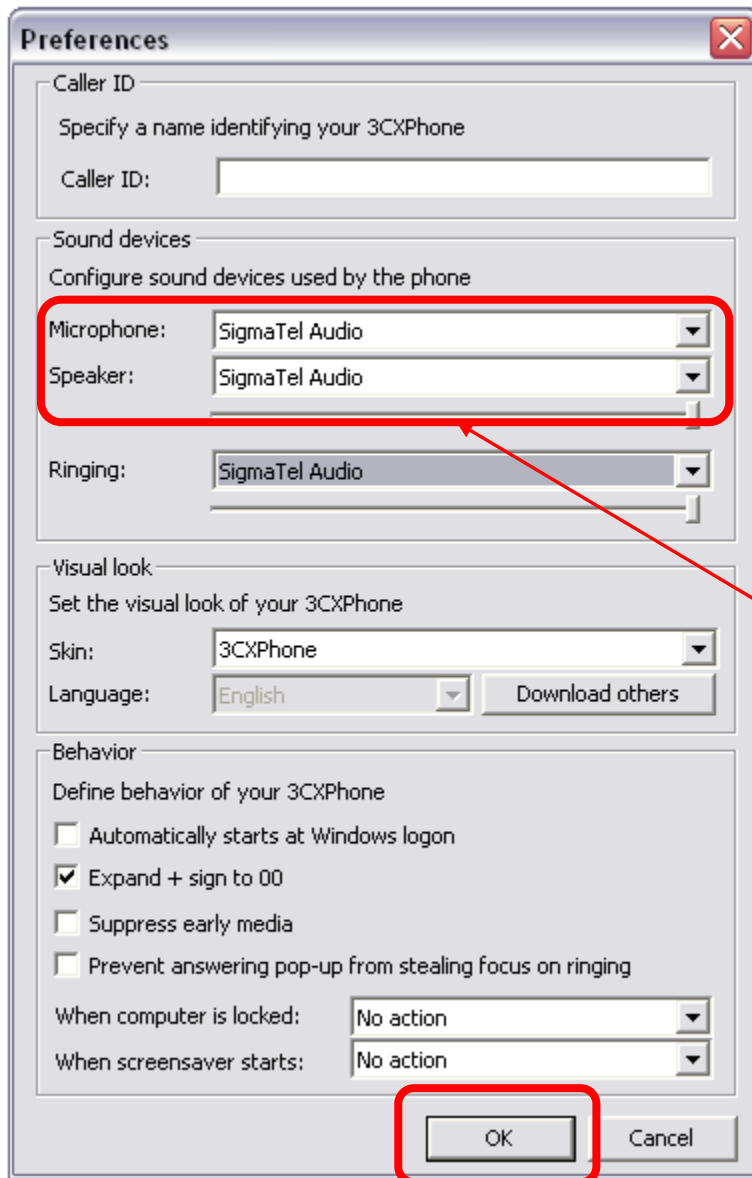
Preferences

Caller ID

Specify a name identifying your 3CXPhone

Caller ID:

Sound devices

Configure sound devices used by the phone

Microphone: SigmaTel Audio

Speaker: SigmaTel Audio

Ringing: SigmaTel Audio

Visual look

Set the visual look of your 3CXPhone

Skin: 3CXPhone

Language: English Download others

Behavior

Define behavior of your 3CXPhone

Automatically starts at Windows logon

Expand + sign to 00

Suppress early media

Prevent answering pop-up from stealing focus on ringing

When computer is locked: No action

When screensaver starts: No action

OK Cancel